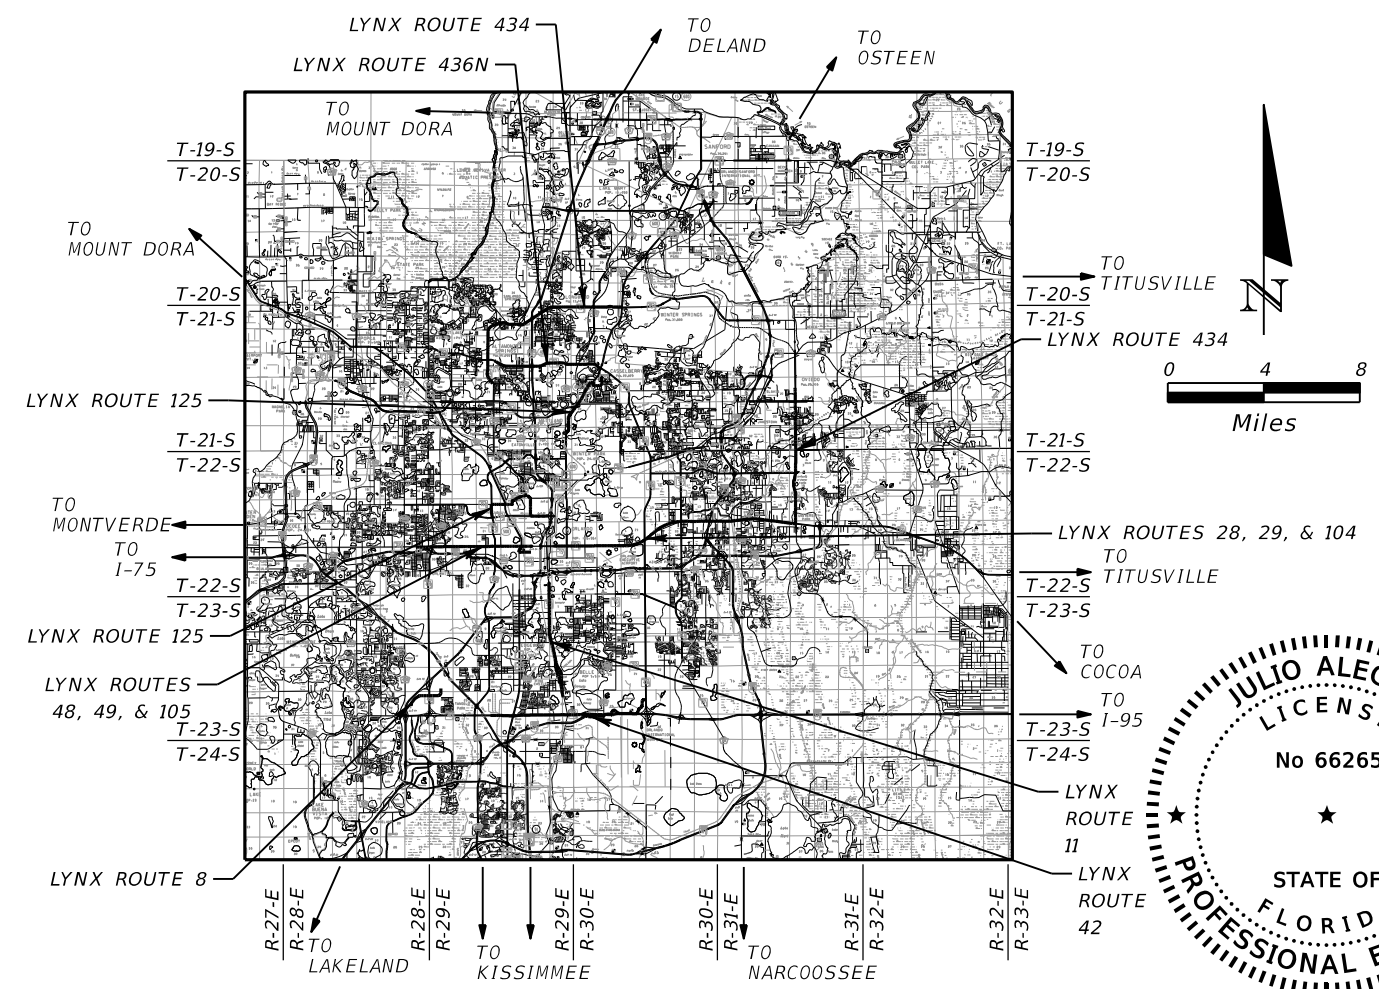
LYNX ROUTE 434
LYNX ROUTE 436N
TO DELAND
TO OSTEEN
TO MOUNT DORA

T-19-S
T-20-S
T-19-S
T-20-S

TO MOUNT DORA

TO TITUSVILLE

T-20-S
T-21-S
T-20-S
T-21-S

LYNX ROUTE 434

0 4 8
Miles

LYNX ROUTE 125

T-21-S
T-22-S
T-21-S
T-22-S

TO MONTVERDE
TO I-75

LYNX ROUTES 28, 29, & 104
TO TITUSVILLE

T-22-S
T-23-S
T-22-S
T-23-S

LYNX ROUTE 125

TO COCOA

LYNX ROUTES 48, 49, & 105

TO I-95

T-23-S
T-24-S
T-23-S
T-24-S

LYNX ROUTE 11

LYNX ROUTE 8

LYNX ROUTE 42

R-27-E
R-28-E
TO LAKELAND
R-28-E
R-29-E
TO KISSIMMEE
R-29-E
R-30-E
R-30-E
R-31-E
TO NARCOOSSEE
R-31-E
R-32-E
R-32-E
R-33-E

JULIO ALEC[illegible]
LICENS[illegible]
No 66265
STATE OF
FLORID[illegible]
PROFESSIONAL E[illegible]